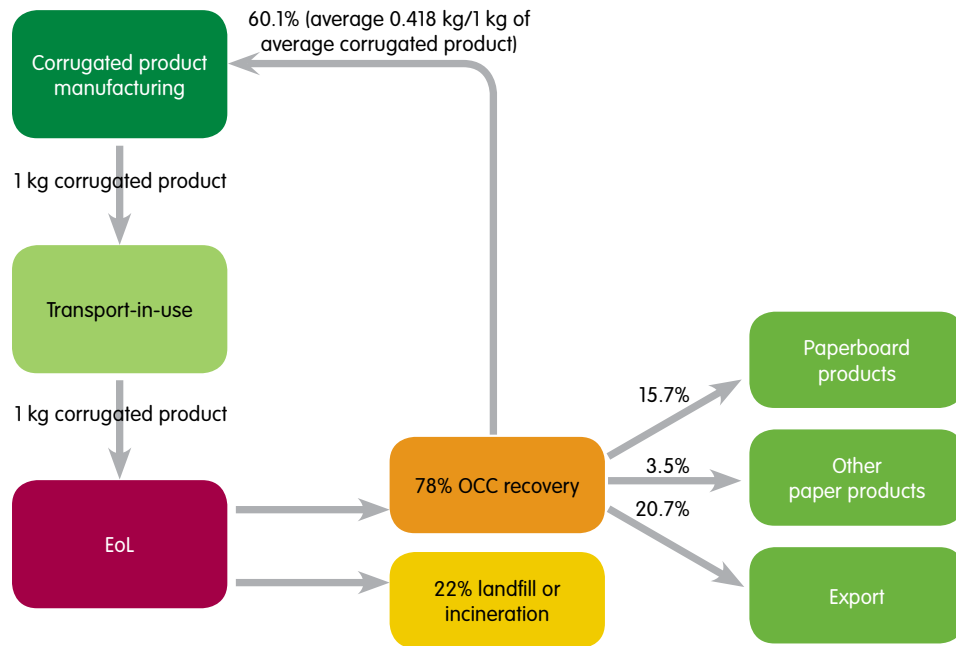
60.1% (average 0.418 kg/1 kg of average corrugated product)

Corrugated product manufacturing

1 kg corrugated product

Transport-in-use

1 kg corrugated product

EoL

78% OCC recovery

22% landfill or incineration

15.7%

3.5%

20.7%

Paperboard products

Other paper products

Export